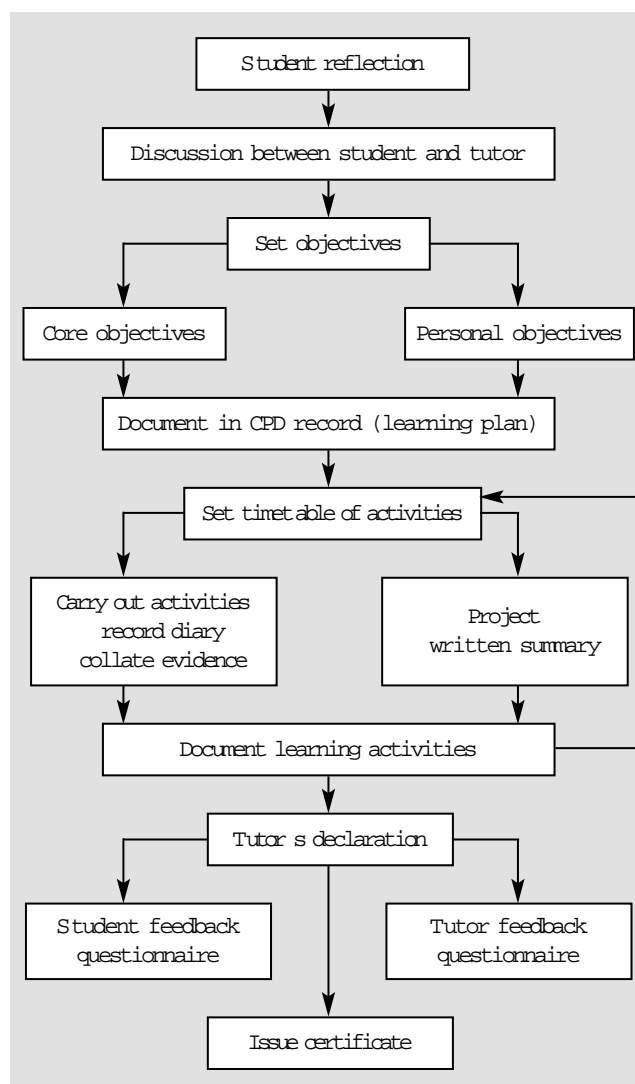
Student reflection

Discussion between student and tutor

Set objectives

Core objectives

Personal objectives

Document in CPD record (learning plan)

Set timetable of activities

Carry out activities record diary collate evidence

Project written summary

Document learning activities

Tutor s declaration

Student feedback questionnaire

Tutor feedback questionnaire

Issue certificate